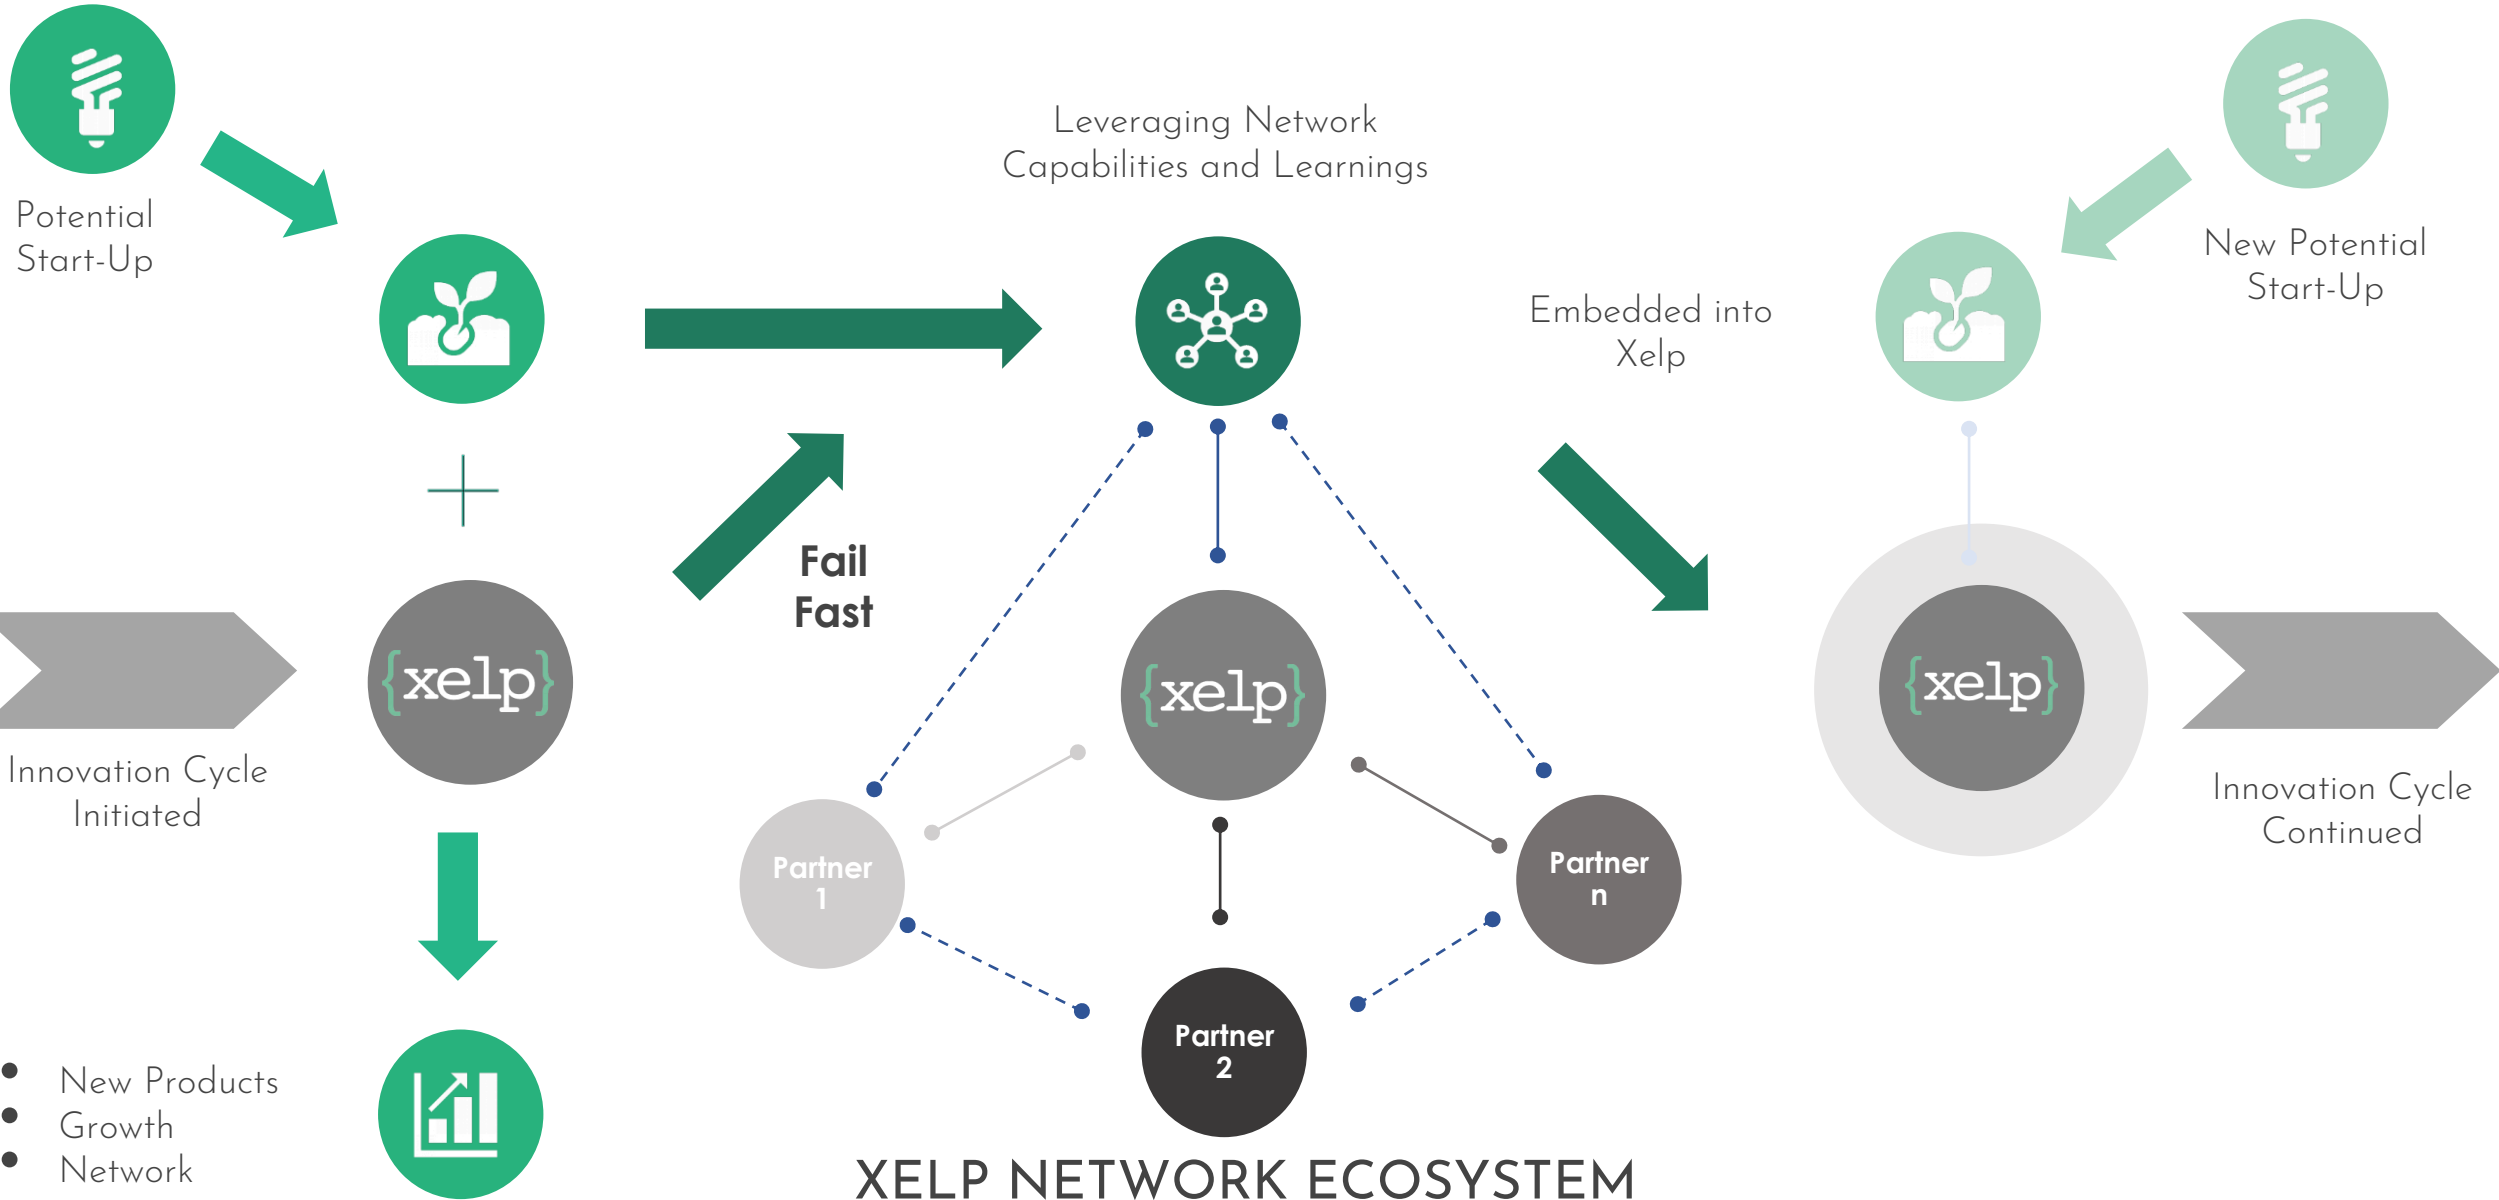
Potential Start-Up

+

{xelp}

Innovation Cycle Initiated

- New Products
- Growth
- Network

Leveraging Network Capabilities and Learnings

Fail Fast

{xelp}

Partner 1

Partner 2

Partner n

XELP NETWORK ECOSYSTEM

Embedded into Xelp

New Potential Start-Up

{xelp}

Innovation Cycle Continued